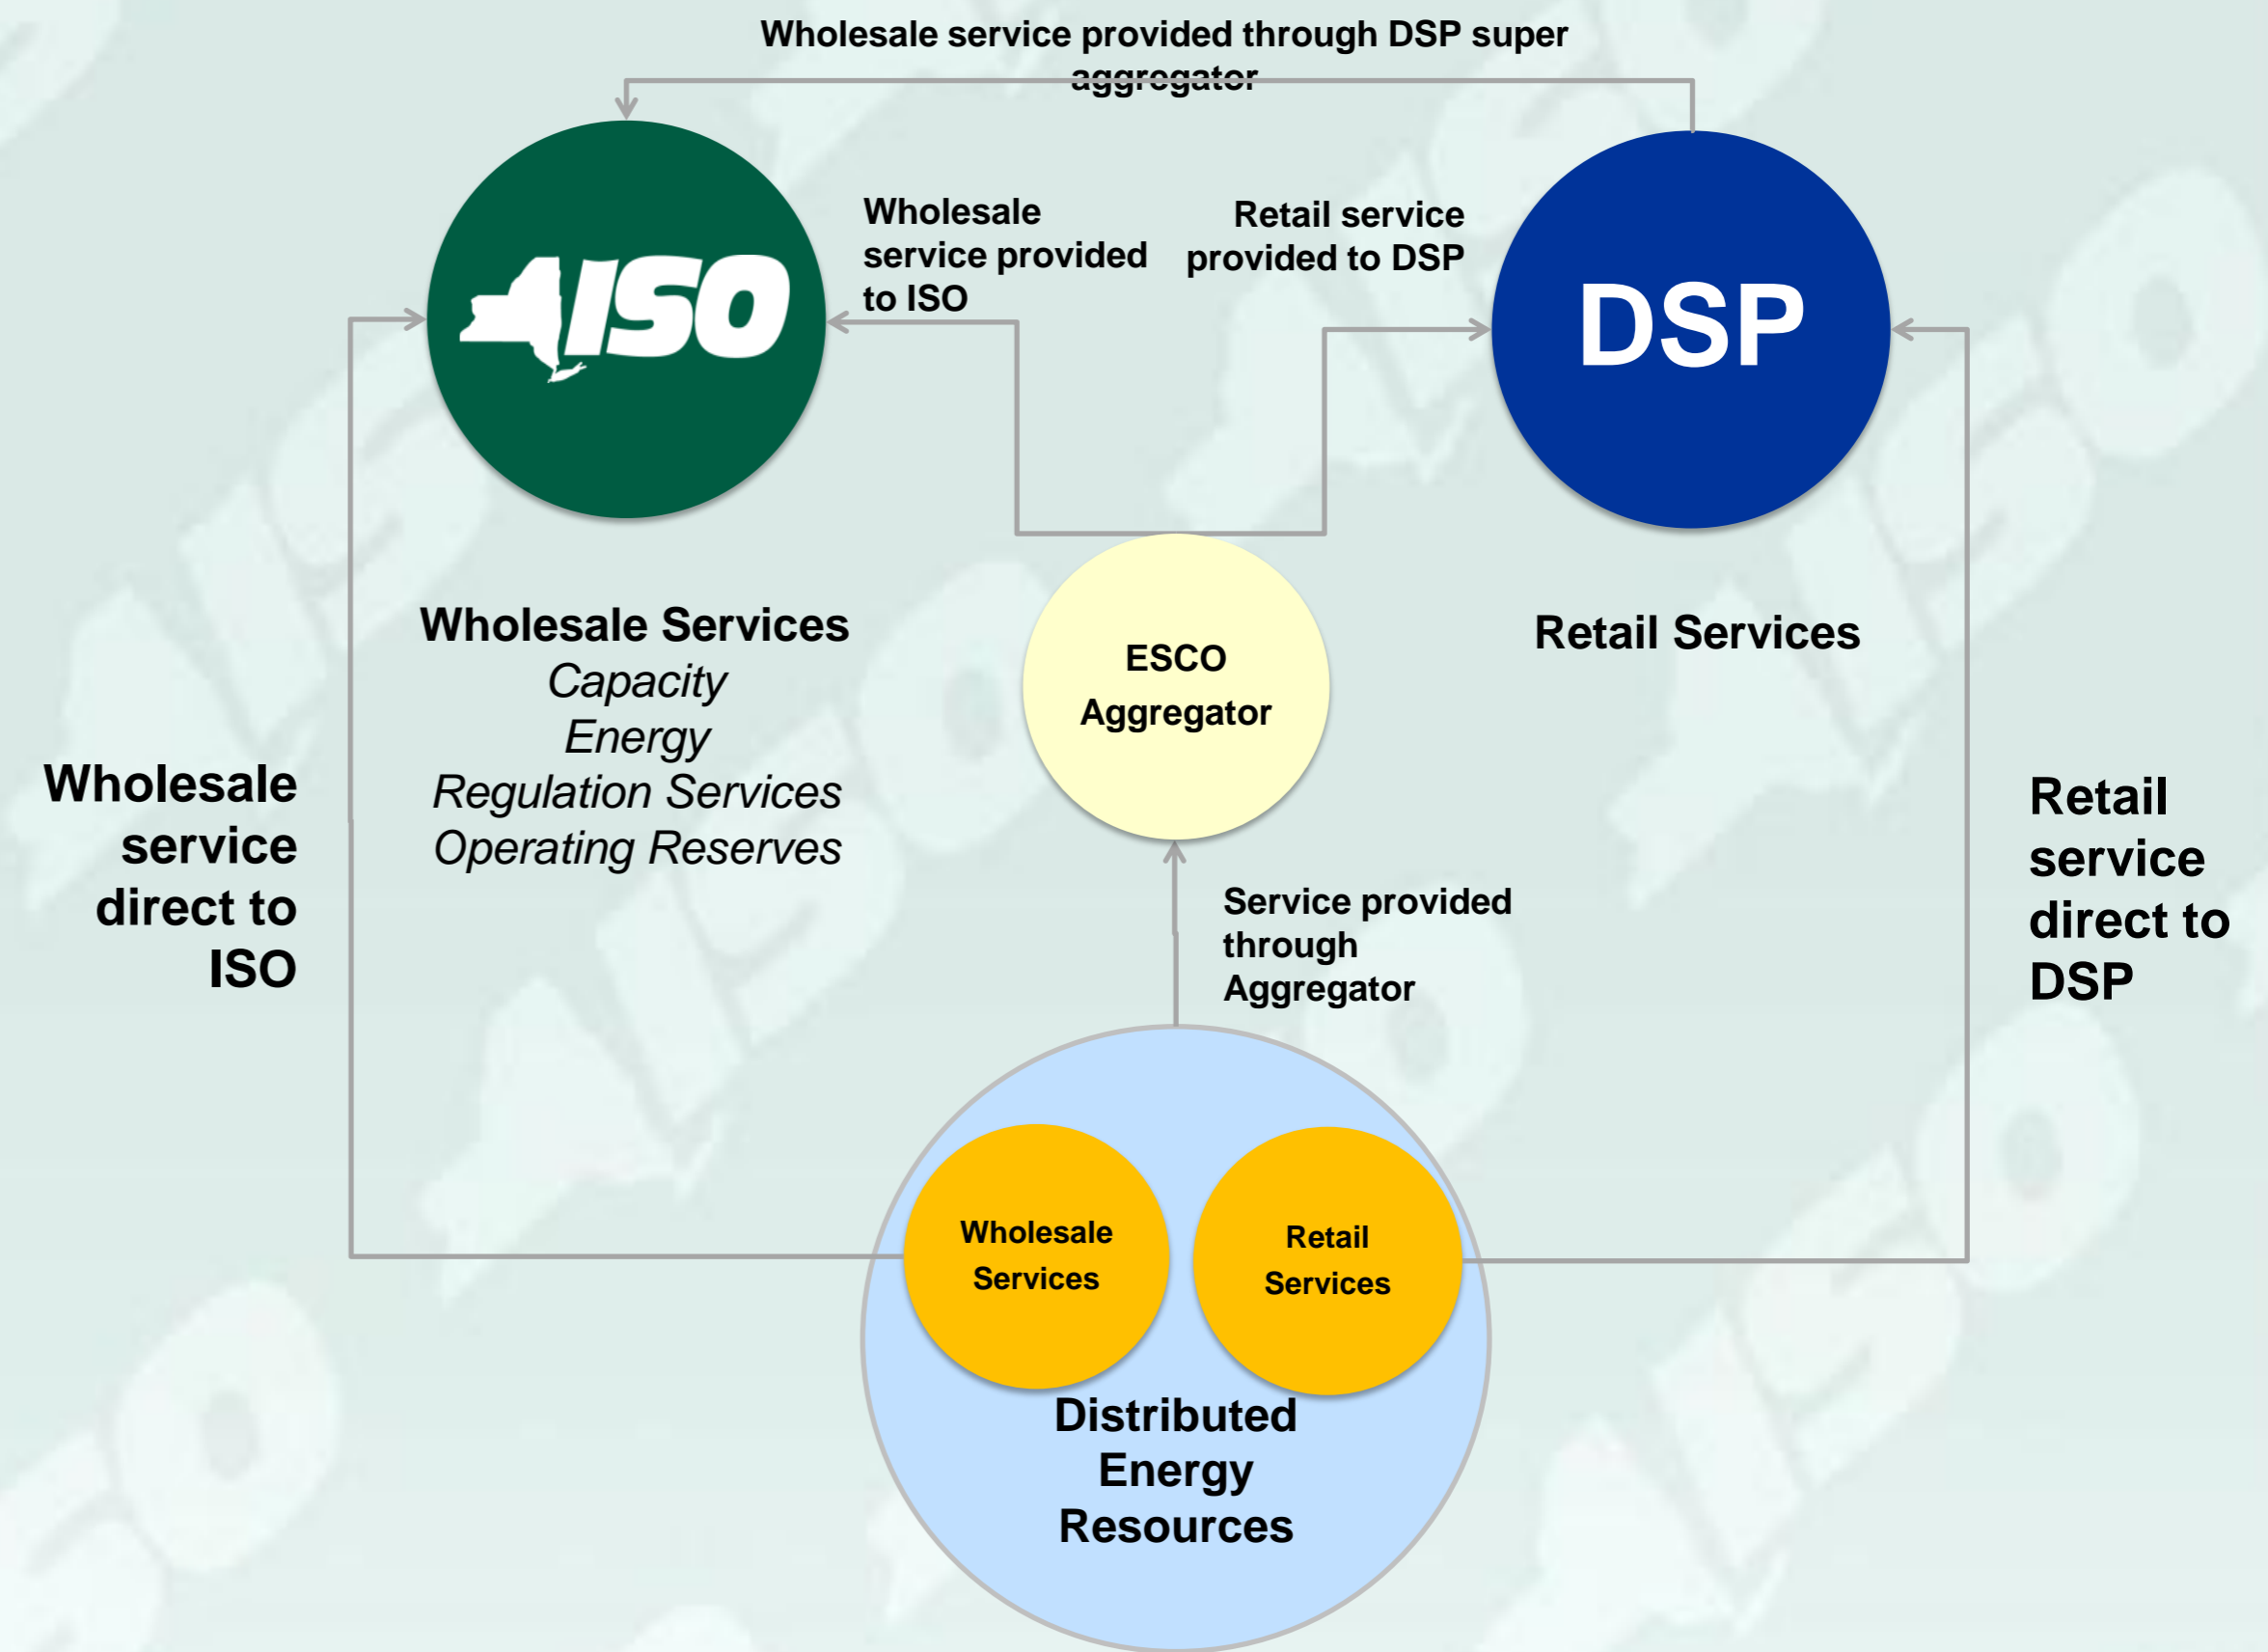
Wholesale service provided through DSP super aggregator

ISO

Wholesale service provided to ISO

Retail service provided to DSP

DSP

Wholesale Services
Capacity
Energy
Regulation Services
Operating Reserves

ESCO Aggregator

Retail Services

Wholesale service direct to ISO

Retail service direct to DSP

Service provided through Aggregator

Wholesale Services

Retail Services

Distributed Energy Resources